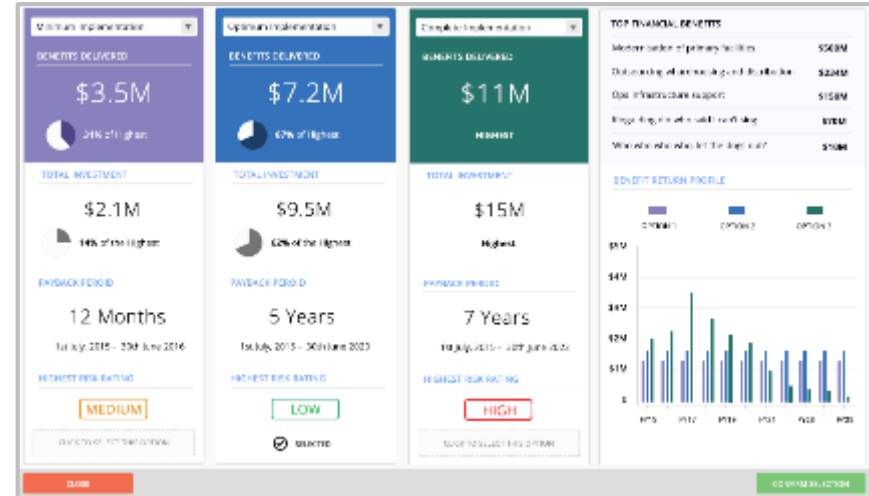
Minimum Implementation

BENEFITS DELIVERED

$3.5M

31% of highest

TOTAL INVESTMENT

$2.1M

14% of the highest

PAYBACK PERIOD

12 Months

1st July, 2015 – 30th June 2016

HIGHEST RISK RATING

MEDIUM

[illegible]

Optimum Implementation

BENEFITS DELIVERED

$7.2M

67% of highest

TOTAL INVESTMENT

$9.5M

62% of the highest

PAYBACK PERIOD

5 Years

1st July, 2015 – 30th June 2020

HIGHEST RISK RATING

LOW

SELECTED

Complete Implementation

BENEFITS DELIVERED

$11M

HIGHEST

TOTAL INVESTMENT

$15M

Highest

PAYBACK PERIOD

7 Years

1st July, 2015 – 30th June 2022

HIGHEST RISK RATING

HIGH

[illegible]

TOP FINANCIAL BENEFITS

| | |
|---|---|
| Modernisation of primary facilities | $500M |
| Outsourcing of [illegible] | $224M |
| Ops infrastructure support | $150M |
| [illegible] | $70M |
| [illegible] | $10M |

BENEFIT RETURN PROFILE

OPTION 1 OPTION 2 OPTION 3

$5M
$4M
$3M
$2M
$1M
0

FY16 FY17 FY18 FY19 FY20 FY21

CLOSE

CONFIRM SELECTION